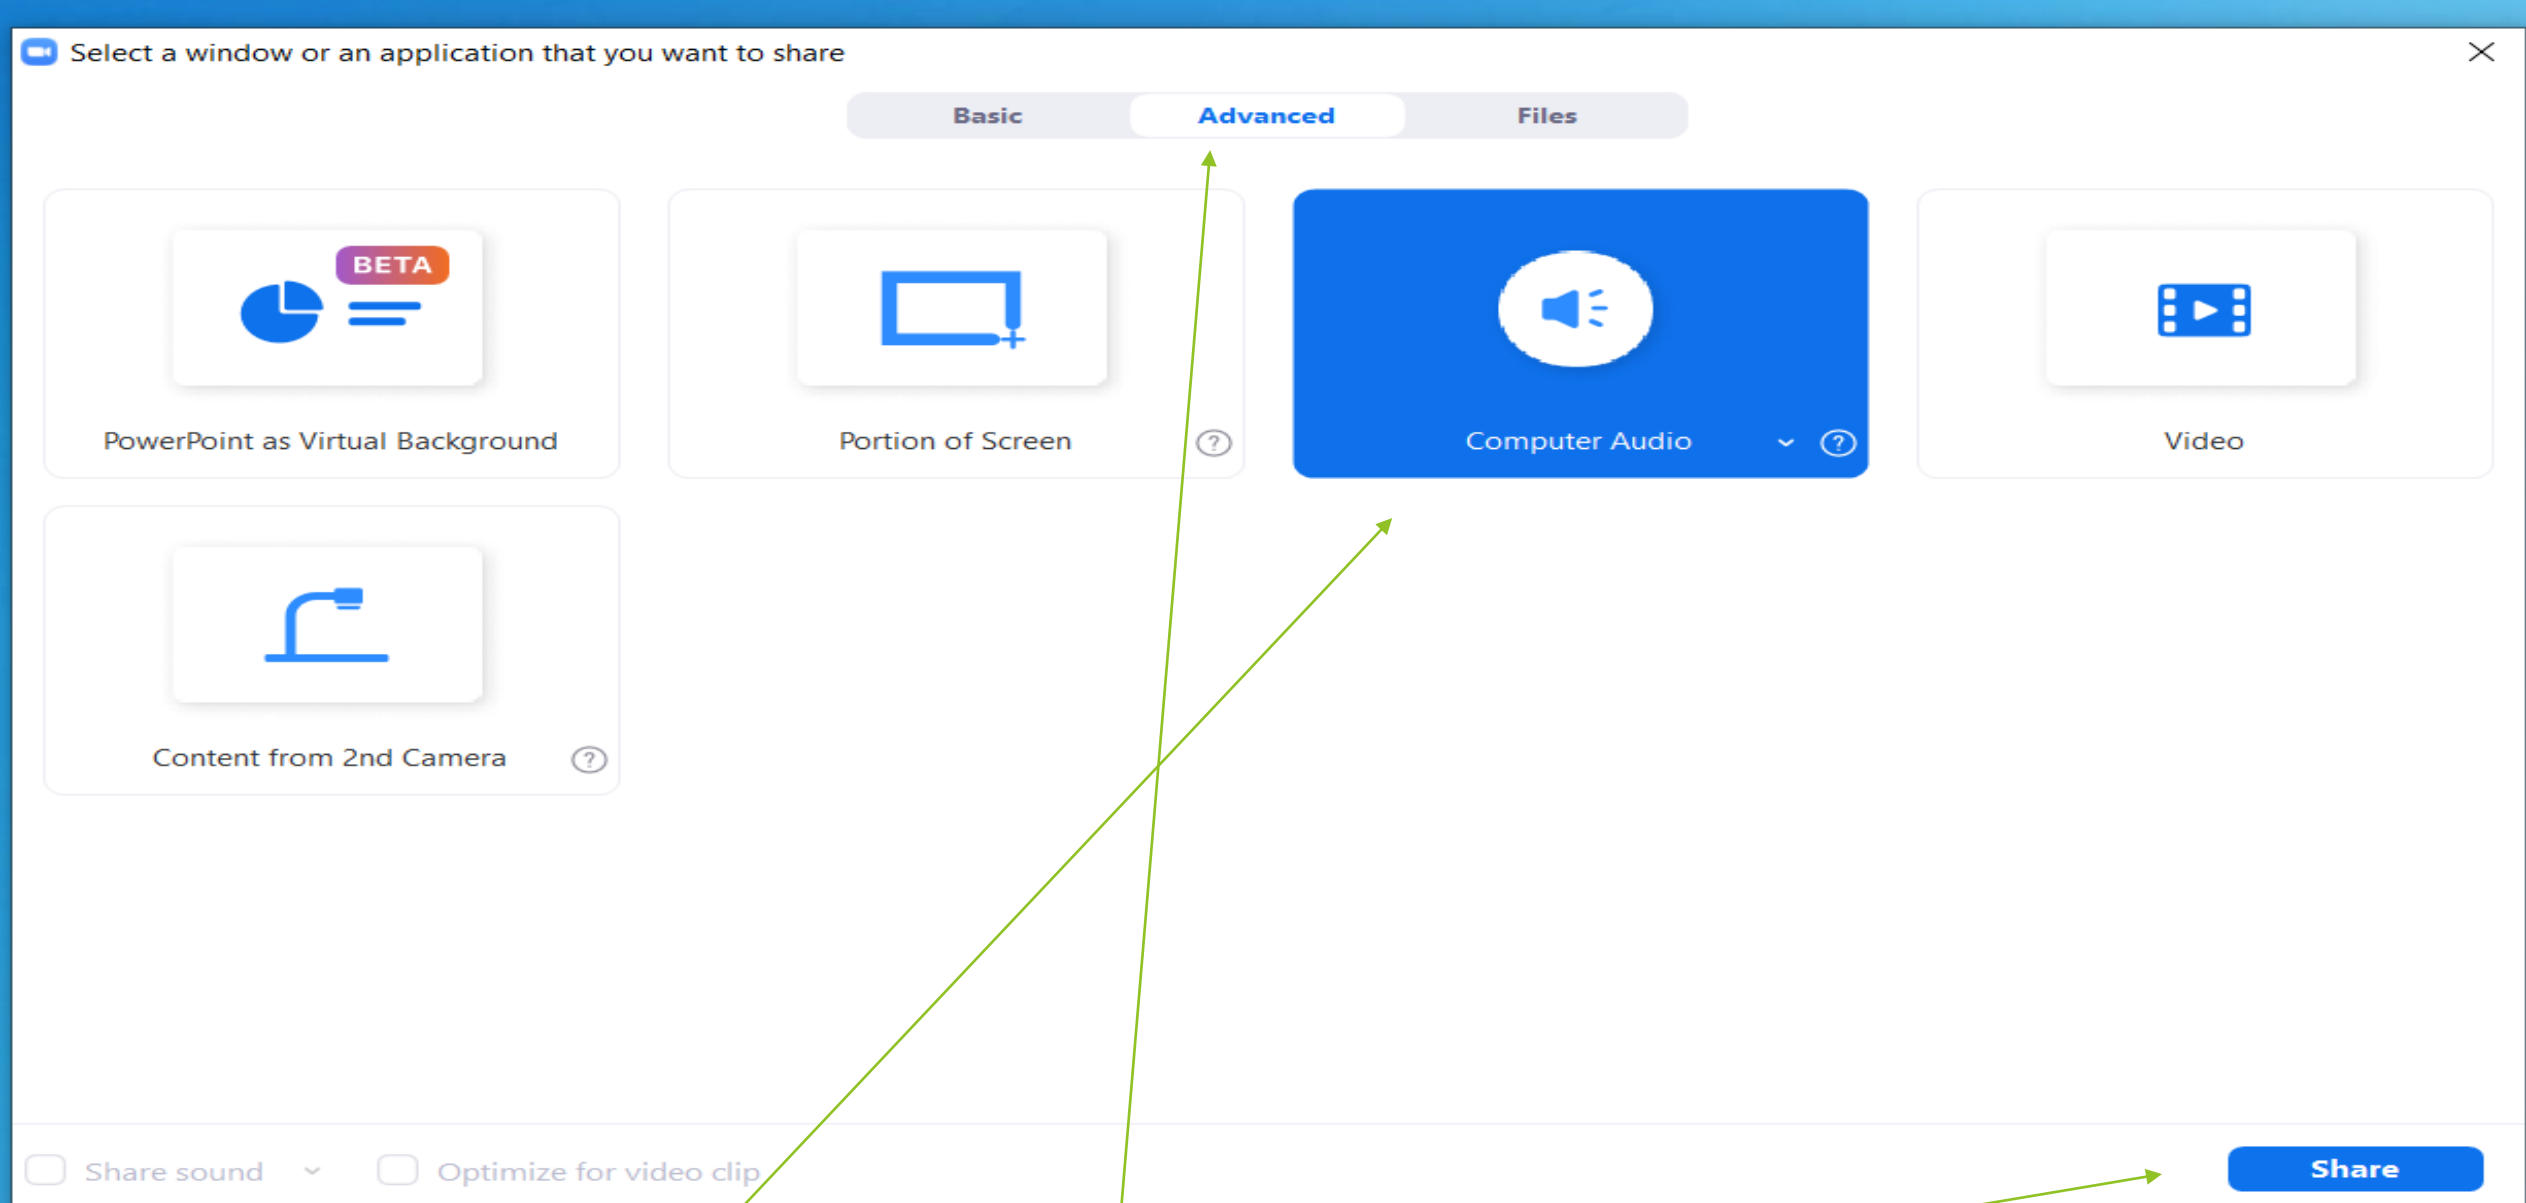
Select a window or an application that you want to share

Basic
Advanced
Files

BETA
PowerPoint as Virtual Background

Portion of Screen

Computer Audio

Video

Content from 2nd Camera

Share sound

Optimize for video clip

Share